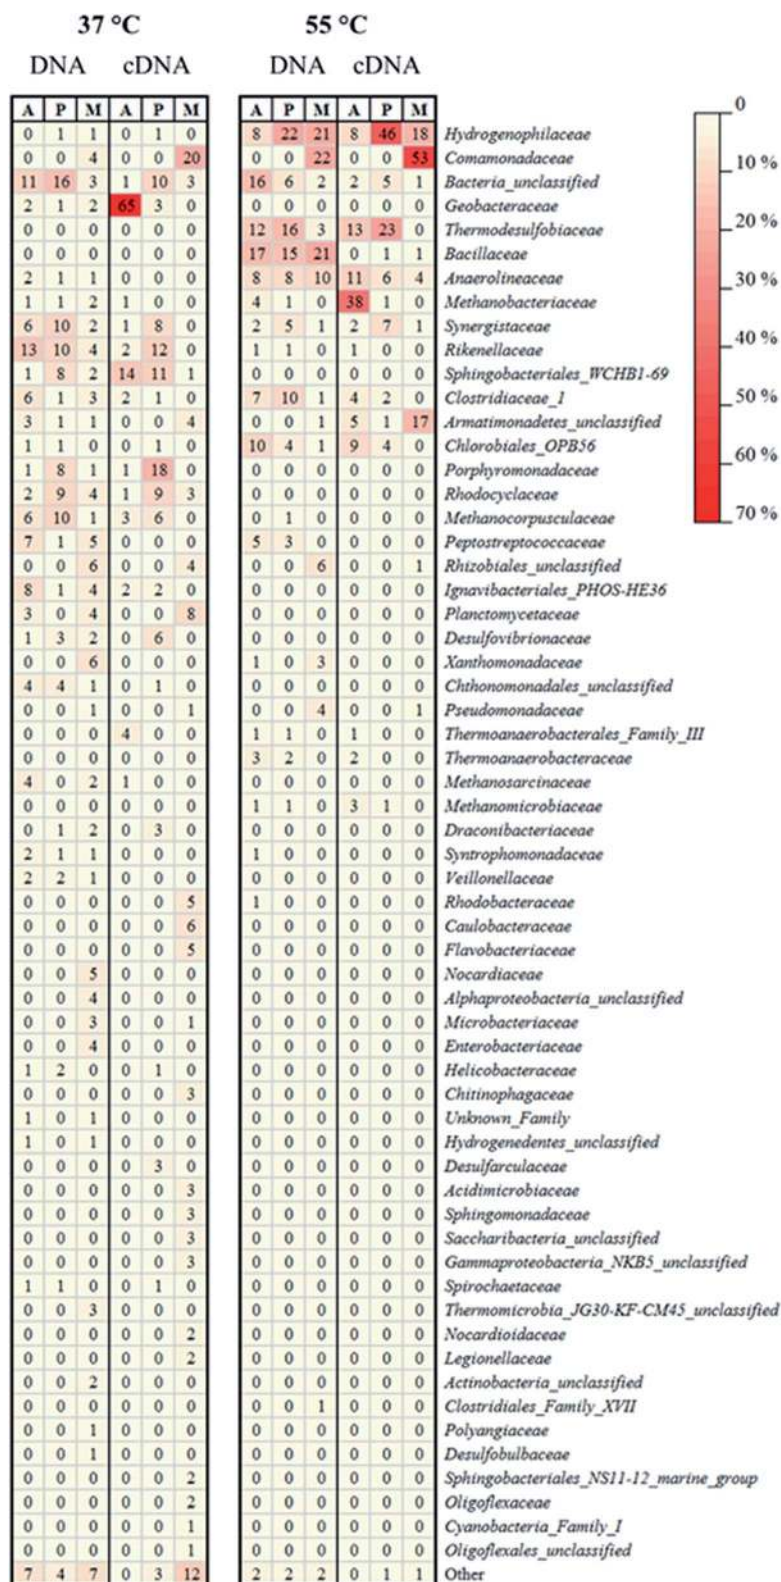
37 °C

DNA cDNA

| A | P | M | A | P | M |
|---|---|---|---|---|---|
| 0 | 1 | 1 | 0 | 1 | 0 |
| 0 | 0 | 4 | 0 | 0 | 20 |
| 11 | 16 | 3 | 1 | 10 | 3 |
| 2 | 1 | 2 | 65 | 3 | 0 |
| 0 | 0 | 0 | 0 | 0 | 0 |
| 0 | 0 | 0 | 0 | 0 | 0 |
| 2 | 1 | 1 | 0 | 0 | 0 |
| 1 | 1 | 2 | 1 | 0 | 0 |
| 6 | 10 | 2 | 1 | 8 | 0 |
| 13 | 10 | 4 | 2 | 12 | 0 |
| 1 | 8 | 2 | 14 | 11 | 1 |
| 6 | 1 | 3 | 2 | 1 | 0 |
| 3 | 1 | 1 | 0 | 0 | 4 |
| 1 | 1 | 0 | 0 | 1 | 0 |
| 1 | 8 | 1 | 1 | 18 | 0 |
| 2 | 9 | 4 | 1 | 9 | 3 |
| 6 | 10 | 1 | 3 | 6 | 0 |
| 7 | 1 | 5 | 0 | 0 | 0 |
| 0 | 0 | 6 | 0 | 0 | 4 |
| 8 | 1 | 4 | 2 | 2 | 0 |
| 3 | 0 | 4 | 0 | 0 | 8 |
| 1 | 3 | 2 | 0 | 6 | 0 |
| 0 | 0 | 6 | 0 | 0 | 0 |
| 4 | 4 | 1 | 0 | 1 | 0 |
| 0 | 0 | 1 | 0 | 0 | 1 |
| 0 | 0 | 0 | 4 | 0 | 0 |
| 0 | 0 | 0 | 0 | 0 | 0 |
| 4 | 0 | 2 | 1 | 0 | 0 |
| 0 | 0 | 0 | 0 | 0 | 0 |
| 0 | 1 | 2 | 0 | 3 | 0 |
| 2 | 1 | 1 | 0 | 0 | 0 |
| 2 | 2 | 1 | 0 | 0 | 0 |
| 0 | 0 | 0 | 0 | 0 | 5 |
| 0 | 0 | 0 | 0 | 0 | 6 |
| 0 | 0 | 0 | 0 | 0 | 5 |
| 0 | 0 | 5 | 0 | 0 | 0 |
| 0 | 0 | 4 | 0 | 0 | 0 |
| 0 | 0 | 3 | 0 | 0 | 1 |
| 0 | 0 | 4 | 0 | 0 | 0 |
| 1 | 2 | 0 | 0 | 1 | 0 |
| 0 | 0 | 0 | 0 | 0 | 3 |
| 1 | 0 | 1 | 0 | 0 | 0 |
| 1 | 0 | 1 | 0 | 0 | 0 |
| 0 | 0 | 0 | 0 | 3 | 0 |
| 0 | 0 | 0 | 0 | 0 | 3 |
| 0 | 0 | 0 | 0 | 0 | 3 |
| 0 | 0 | 0 | 0 | 0 | 3 |
| 0 | 0 | 0 | 0 | 0 | 3 |
| 1 | 1 | 0 | 0 | 1 | 0 |
| 0 | 0 | 3 | 0 | 0 | 0 |
| 0 | 0 | 0 | 0 | 0 | 2 |
| 0 | 0 | 0 | 0 | 0 | 2 |
| 0 | 0 | 2 | 0 | 0 | 0 |
| 0 | 0 | 0 | 0 | 0 | 0 |
| 0 | 0 | 1 | 0 | 0 | 0 |
| 0 | 0 | 1 | 0 | 0 | 0 |
| 0 | 0 | 0 | 0 | 0 | 2 |
| 0 | 0 | 0 | 0 | 0 | 2 |
| 0 | 0 | 0 | 0 | 0 | 1 |
| 0 | 0 | 0 | 0 | 0 | 1 |
| 7 | 4 | 7 | 0 | 3 | 12 |

55 °C

DNA cDNA

| A | P | M | A | P | M | |
|---|---|---|---|---|---|---|
| 8 | 22 | 21 | 8 | 46 | 18 | Hydrogenophilaceae |
| 0 | 0 | 22 | 0 | 0 | 53 | Comamonadaceae |
| 16 | 6 | 2 | 2 | 5 | 1 | Bacteria_unclassified |
| 0 | 0 | 0 | 0 | 0 | 0 | Geobacteraceae |
| 12 | 16 | 3 | 13 | 23 | 0 | Thermodesulfobiaceae |
| 17 | 15 | 21 | 0 | 1 | 1 | Bacillaceae |
| 8 | 8 | 10 | 11 | 6 | 4 | Anaerolineaceae |
| 4 | 1 | 0 | 38 | 1 | 0 | Methanobacteriaceae |
| 2 | 5 | 1 | 2 | 7 | 1 | Synergistaceae |
| 1 | 1 | 0 | 1 | 0 | 0 | Rikenellaceae |
| 0 | 0 | 0 | 0 | 0 | 0 | Sphingobacteriales_WCHB1-69 |
| 7 | 10 | 1 | 4 | 2 | 0 | Clostridiaceae_1 |
| 0 | 0 | 1 | 5 | 1 | 17 | Armatimonadetes_unclassified |
| 10 | 4 | 1 | 9 | 4 | 0 | Chlorobiales_OPB56 |
| 0 | 0 | 0 | 0 | 0 | 0 | Porphyromonadaceae |
| 0 | 0 | 0 | 0 | 0 | 0 | Rhodocyclaceae |
| 0 | 1 | 0 | 0 | 0 | 0 | Methanocorpusculaceae |
| 5 | 3 | 0 | 0 | 0 | 0 | Peptostreptococcaceae |
| 0 | 0 | 6 | 0 | 0 | 1 | Rhizobiales_unclassified |
| 0 | 0 | 0 | 0 | 0 | 0 | Ignavibacteriales_PHOS-HE36 |
| 0 | 0 | 0 | 0 | 0 | 0 | Planctomycetaceae |
| 0 | 0 | 0 | 0 | 0 | 0 | Desulfovibrionaceae |
| 1 | 0 | 3 | 0 | 0 | 0 | Xanthomonadaceae |
| 0 | 0 | 0 | 0 | 0 | 0 | Chthonomonadales_unclassified |
| 0 | 0 | 4 | 0 | 0 | 1 | Pseudomonadaceae |
| 1 | 1 | 0 | 1 | 0 | 0 | Thermoanaerobacterales_Family_III |
| 3 | 2 | 0 | 2 | 0 | 0 | Thermoanaerobacteraceae |
| 0 | 0 | 0 | 0 | 0 | 0 | Methanosarcinaceae |
| 1 | 1 | 0 | 3 | 1 | 0 | Methanomicrobiaceae |
| 0 | 0 | 0 | 0 | 0 | 0 | Draconibacteriaceae |
| 1 | 0 | 0 | 0 | 0 | 0 | Syntrophomonadaceae |
| 0 | 0 | 0 | 0 | 0 | 0 | Veillonellaceae |
| 1 | 0 | 0 | 0 | 0 | 0 | Rhodobacteraceae |
| 0 | 0 | 0 | 0 | 0 | 0 | Caulobacteraceae |
| 0 | 0 | 0 | 0 | 0 | 0 | Flavobacteriaceae |
| 0 | 0 | 0 | 0 | 0 | 0 | Nocardiaceae |
| 0 | 0 | 0 | 0 | 0 | 0 | Alphaproteobacteria_unclassified |
| 0 | 0 | 0 | 0 | 0 | 0 | Microbacteriaceae |
| 0 | 0 | 0 | 0 | 0 | 0 | Enterobacteriaceae |
| 0 | 0 | 0 | 0 | 0 | 0 | Helicobacteraceae |
| 0 | 0 | 0 | 0 | 0 | 0 | Chitinophagaceae |
| 0 | 0 | 0 | 0 | 0 | 0 | Unknown_Family |
| 0 | 0 | 0 | 0 | 0 | 0 | Hydrogenedentes_unclassified |
| 0 | 0 | 0 | 0 | 0 | 0 | Desulfarculaceae |
| 0 | 0 | 0 | 0 | 0 | 0 | Acidimicrobiaceae |
| 0 | 0 | 0 | 0 | 0 | 0 | Sphingomonadaceae |
| 0 | 0 | 0 | 0 | 0 | 0 | Saccharibacteria_unclassified |
| 0 | 0 | 0 | 0 | 0 | 0 | Gammaproteobacteria_NKB5_unclassified |
| 0 | 0 | 0 | 0 | 0 | 0 | Spirochaetaceae |
| 0 | 0 | 0 | 0 | 0 | 0 | Thermomicrobia_JG30-KF-CM45_unclassified |
| 0 | 0 | 0 | 0 | 0 | 0 | Nocardioidaceae |
| 0 | 0 | 0 | 0 | 0 | 0 | Legionellaceae |
| 0 | 0 | 0 | 0 | 0 | 0 | Actinobacteria_unclassified |
| 0 | 0 | 1 | 0 | 0 | 0 | Clostridiales_Family_XVII |
| 0 | 0 | 0 | 0 | 0 | 0 | Polyangiaceae |
| 0 | 0 | 0 | 0 | 0 | 0 | Desulfobulbaceae |
| 0 | 0 | 0 | 0 | 0 | 0 | Sphingobacteriales_NS11-12_marine_group |
| 0 | 0 | 0 | 0 | 0 | 0 | Oligoflexaceae |
| 0 | 0 | 0 | 0 | 0 | 0 | Cyanobacteria_Family_I |
| 0 | 0 | 0 | 0 | 0 | 0 | Oligoflexales_unclassified |
| 2 | 2 | 2 | 0 | 1 | 1 | Other |

0
10 %
20 %
30 %
40 %
50 %
60 %
70 %